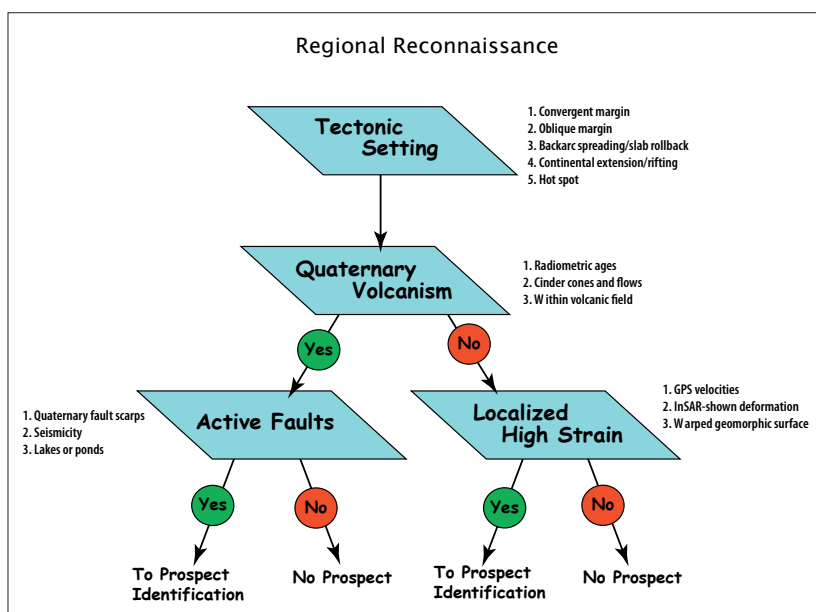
Regional Reconnaissance

Tectonic Setting

1. Convergent margin
2. Oblique margin
3. Backarc spreading/slab rollback
4. Continental extension/rifting
5. Hot spot

Quaternary Volcanism

1. Radiometric ages
2. Cinder cones and flows
3. Within volcanic field

Yes

No

1. Quaternary fault scarps
2. Seismicity
3. Lakes or ponds

Active Faults

Localized High Strain

1. GPS velocities
2. InSAR-shown deformation
3. Warped geomorphic surface

Yes

No

Yes

No

To Prospect Identification

No Prospect

To Prospect Identification

No Prospect